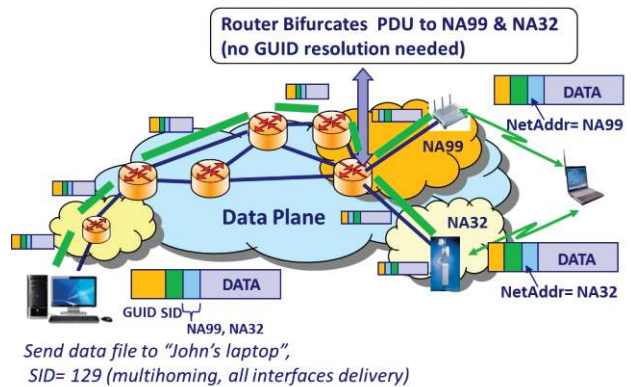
Router Bifurcates PDU to NA99 & NA32
(no GUID resolution needed)

DATA
NetAddr= NA99

NA99

Data Plane

NA32

DATA
NetAddr= NA32

DATA
GUID SID
NA99, NA32

Send data file to "John's laptop",
SID= 129 (multihoming, all interfaces delivery)